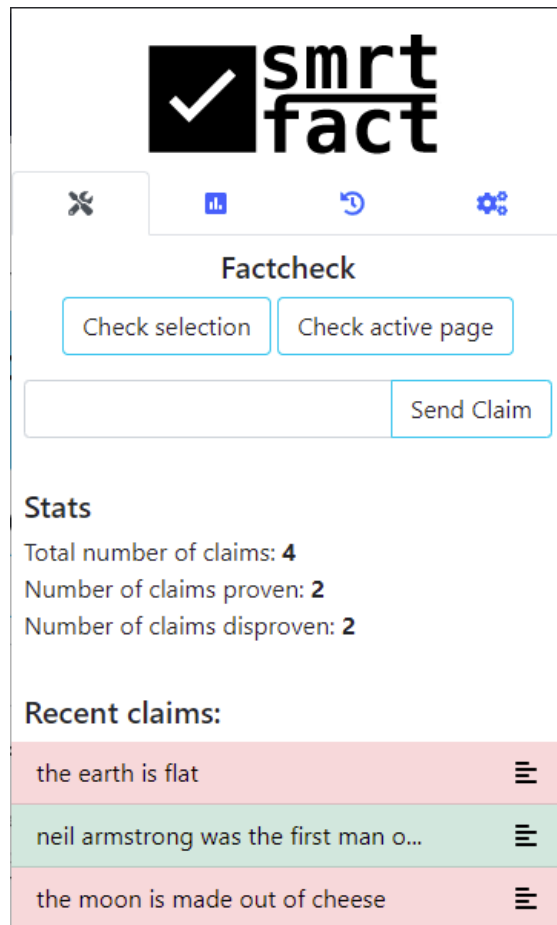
smrt
fact

Factcheck

Check selection

Check active page

Send Claim

Stats

Total number of claims: **4**

Number of claims proven: **2**

Number of claims disproven: **2**

Recent claims:

the earth is flat

neil armstrong was the first man o...

the moon is made out of cheese